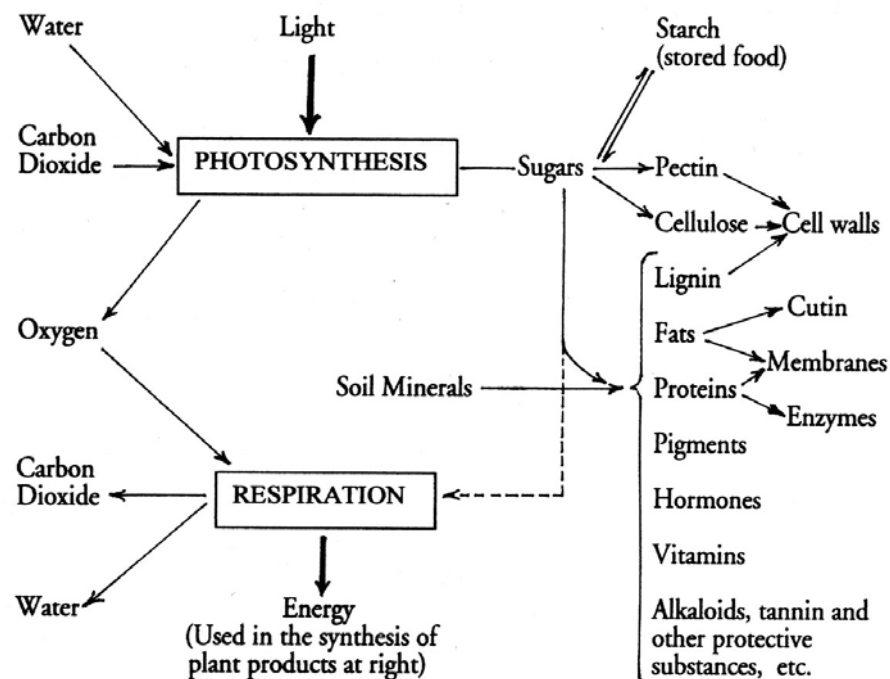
Water

Light

Starch (stored food)

Carbon Dioxide

PHOTOSYNTHESIS

Sugars

Pectin

Cellulose

Cell walls

Lignin

Oxygen

Fats

Cutin

Membranes

Soil Minerals

Proteins

Enzymes

Pigments

Carbon Dioxide

RESPIRATION

Hormones

Vitamins

Water

Energy (Used in the synthesis of plant products at right)

Alkaloids, tannin and other protective substances, etc.